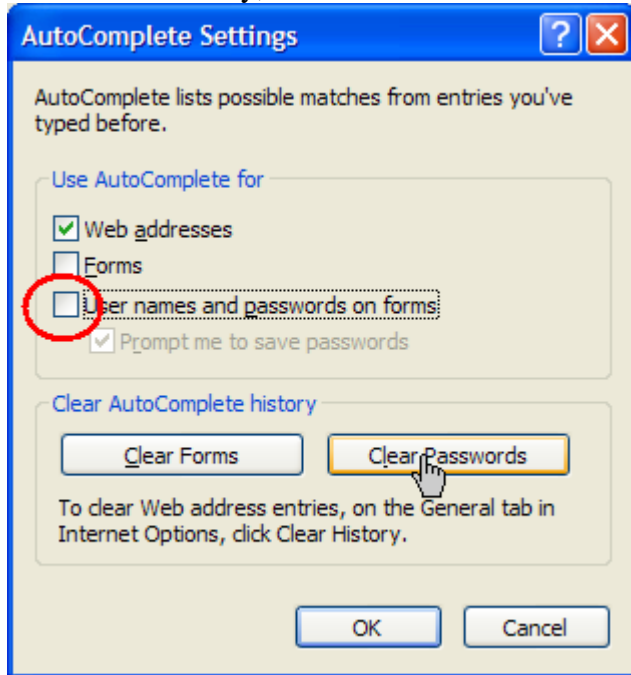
AutoComplete Settings

?

AutoComplete lists possible matches from entries you've typed before.

Use AutoComplete for

Web addresses

Forms

User names and passwords on forms

Prompt me to save passwords

Clear AutoComplete history

Clear Forms

Clear Passwords

To clear Web address entries, on the General tab in Internet Options, click Clear History.

OK

Cancel